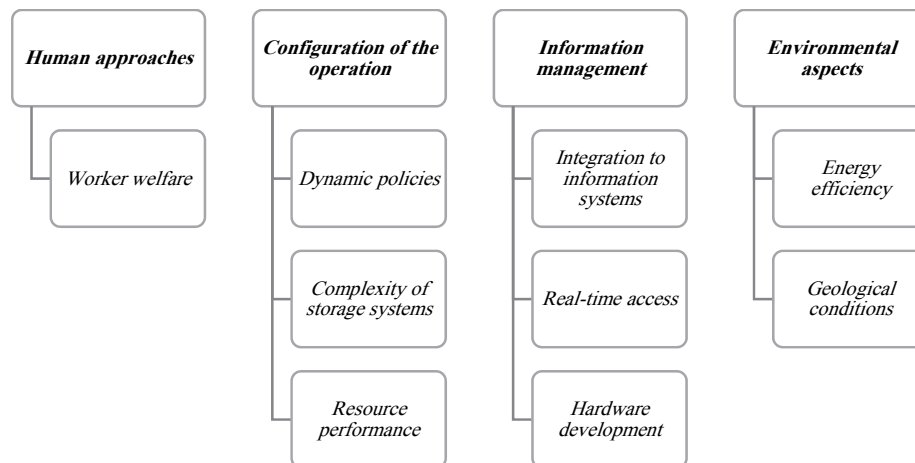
Human approaches

Worker welfare

Configuration of the operation

Dynamic policies

Complexity of storage systems

Resource performance

Information management

Integration to information systems

Real-time access

Hardware development

Environmental aspects

Energy efficiency

Geological conditions